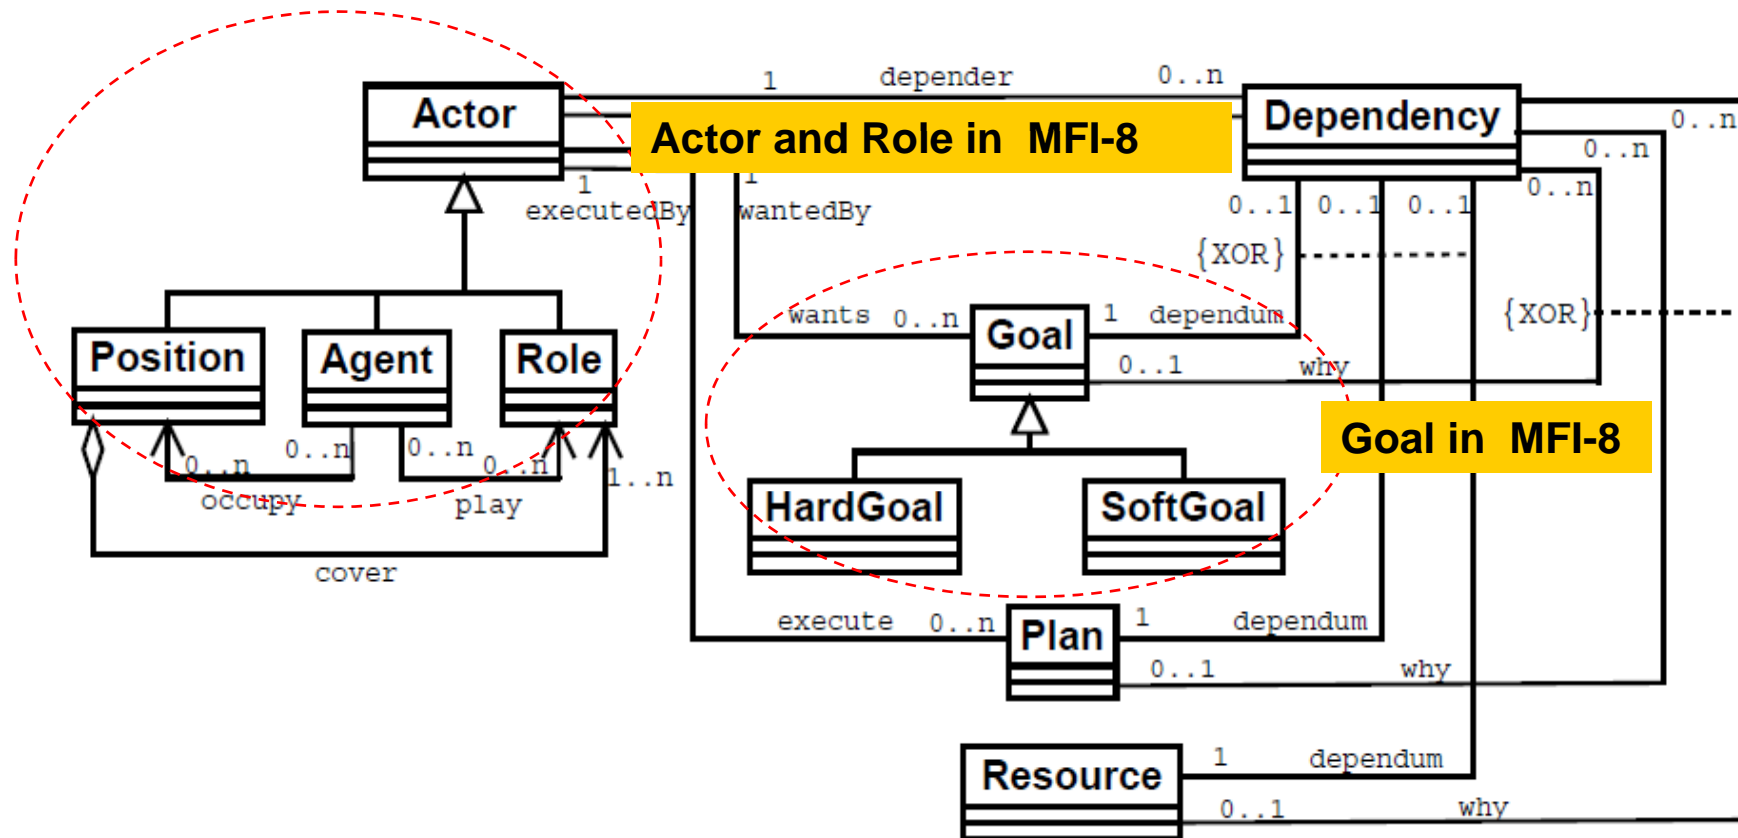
Actor

1 depender 0..n

Dependency

Actor and Role in MFI-8

0..n

0..n

1 executedBy

1 wantedBy

0..n

0..1 0..1 0..1

{XOR}

{XOR}

wants 0..n

Goal

1 dependum

0..1 why

Position

Agent

Role

0..n

0..n

0..n

0..n

1..n

occupy

play

cover

Goal in MFI-8

HardGoal

SoftGoal

execute 0..n

Plan

1 dependum

0..1 why

Resource

1 dependum

0..1 why